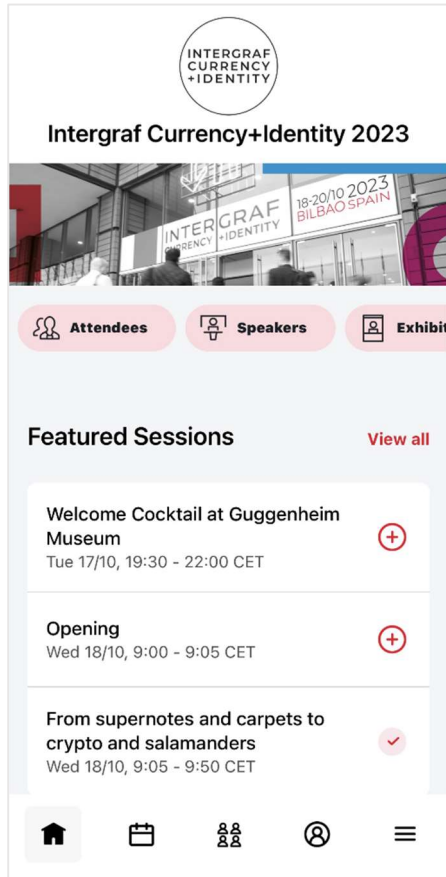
INTERGRAF CURRENCY +IDENTITY

Intergraf Currency+Identity 2023

INTERGRAF CURRENCY +IDENTITY 18-20/10 2023 BILBAO SPAIN

Attendees

Speakers

Exhibit

Featured Sessions

View all

Welcome Cocktail at Guggenheim Museum
Tue 17/10, 19:30 - 22:00 CET

Opening
Wed 18/10, 9:00 - 9:05 CET

From supernotes and carpets to crypto and salamanders
Wed 18/10, 9:05 - 9:50 CET